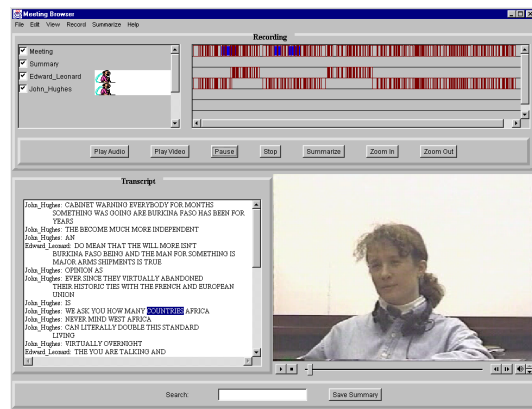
Meeting Browser

File Edit View Record Summarize Help

Recording

Meeting
Summary
Edward_Leonard
John_Hughes

Play Audio | Play Video | Pause | Stop | Summarize | Zoom In | Zoom Out

Transcript

John_Hughes: CABINET WARNING EVERYBODY FOR MONTHS SOMETHING WAS GOING ARE BURKINA FASO HAS BEEN FOR YEARS
John_Hughes: THE BECOME MUCH MORE INDEPENDENT
John_Hughes: AN
Edward_Leonard: DO MEAN THAT THE WILL MORE ISN'T BURKINA FASO BEING AND THE MAN FOR SOMETHING IS MAJOR ARMS SHIPMENTS IS TRUE
John_Hughes: OPINION AS
John_Hughes: EVER SINCE THEY VIRTUALLY ABANDONED THEIR HISTORIC TIES WITH THE FRENCH AND EUROPEAN UNION
John_Hughes: IS
John_Hughes: WE ASK YOU HOW MANY COUNTRIES AFRICA
John_Hughes: NEVER MIND WEST AFRICA
John_Hughes: CAN LITERALLY DOUBLE THIS STANDARD LIVING
John_Hughes: VIRTUALLY OVERNIGHT
Edward_Leonard: THE YOU ARE TALKING AND

Search: | Save Summary